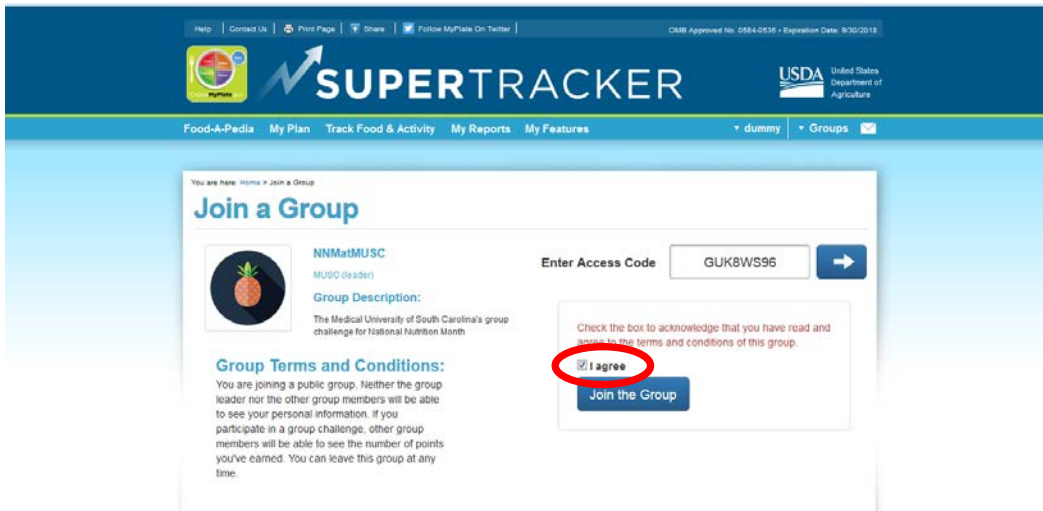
Help | Contact Us | Print Page | Share | Follow MyPlate On Twitter

OMB Approved No. 0584-0535 • Expiration Date: 9/30/2018

MyPlate

SUPERTRACKER

USDA United States Department of Agriculture

Food-A-Pedia My Plan Track Food & Activity My Reports My Features ▾ dummy ▾ Groups

You are here: Home > Join a Group

Join a Group

NNMatMUSC

MUSC (leader)

Group Description:

The Medical University of South Carolina's group challenge for National Nutrition Month

Group Terms and Conditions:

You are joining a public group. Neither the group leader nor the other group members will be able to see your personal information. If you participate in a group challenge, other group members will be able to see the number of points you've earned. You can leave this group at any time.

Enter Access Code GUK8WS96

Check the box to acknowledge that you have read and agree to the terms and conditions of this group.

I agree

Join the Group